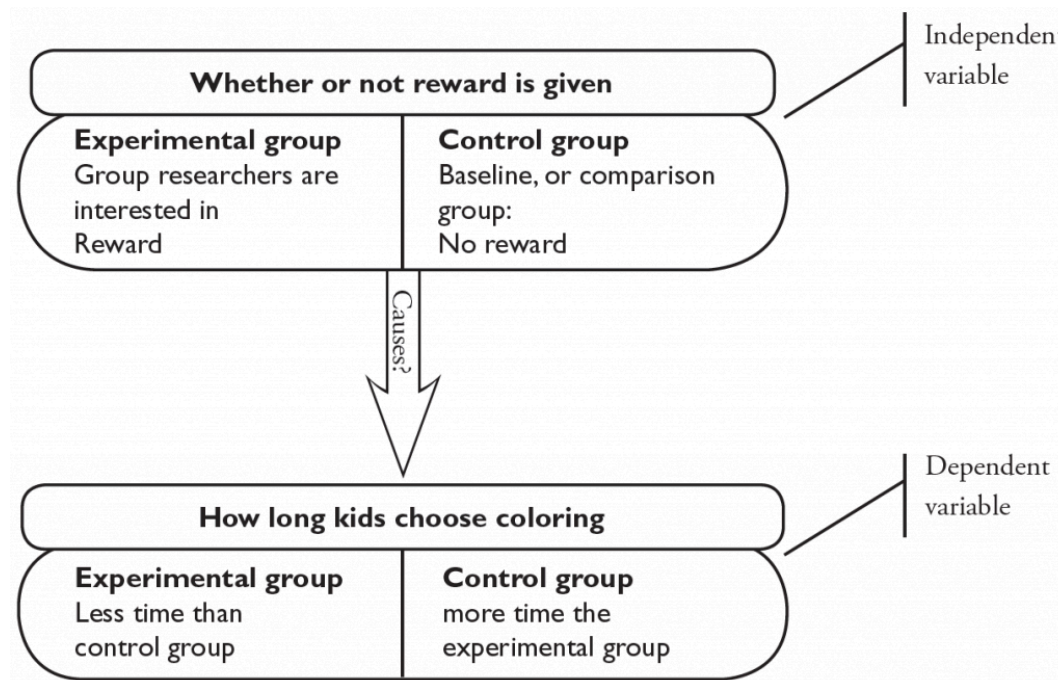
Whether or not reward is given

Independen variable

Experimental group
Group researchers are interested in
Reward

Control group
Baseline, or comparison group:
No reward

Causes?

How long kids choose coloring

Dependent variable

Experimental group
Less time than control group

Control group
more time the experimental group